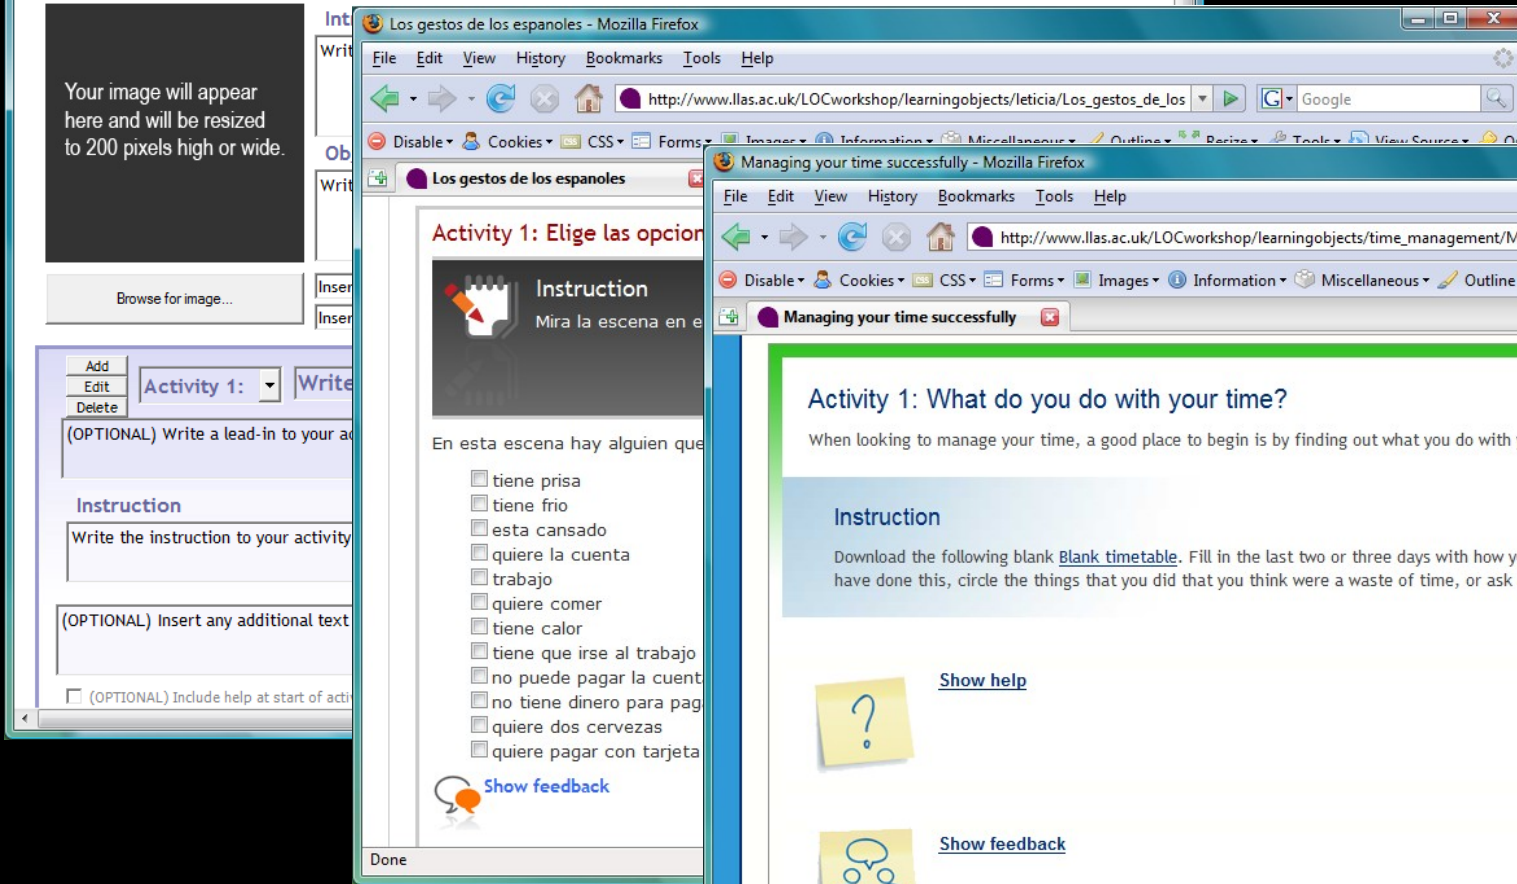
Your image will appear here and will be resized to 200 pixels high or wide.

Browse for image...

Int
Writ
Ob
Writ
Inser
Inser

Add
Edit
Delete
Activity 1:
Write
(OPTIONAL) Write a lead-in to your ac

Instruction
Write the instruction to your activity

(OPTIONAL) Insert any additional text

(OPTIONAL) Include help at start of acti

Los gestos de los espanoles - Mozilla Firefox
File Edit View History Bookmarks Tools Help
http://www.llas.ac.uk/LOCworkshop/learningobjects/leticia/Los_gestos_de_los
Google
Disable Cookies CSS Forms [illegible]
Los gestos de los espanoles

Activity 1: Elige las opcion
Instruction
Mira la escena en e

En esta escena hay alguien que
tiene prisa
tiene frio
esta cansado
quiere la cuenta
trabajo
quiere comer
tiene calor
tiene que irse al trabajo
no puede pagar la cuent
no tiene dinero para pag
quiere dos cervezas
quiere pagar con tarjeta
Show feedback
Done

Managing your time successfully - Mozilla Firefox
File Edit View History Bookmarks Tools Help
http://www.llas.ac.uk/LOCworkshop/learningobjects/time_management/M
Disable Cookies CSS Forms Images Information Miscellaneous Outline
Managing your time successfully

Activity 1: What do you do with your time?
When looking to manage your time, a good place to begin is by finding out what you do with

Instruction
Download the following blank Blank timetable. Fill in the last two or three days with how y have done this, circle the things that you did that you think were a waste of time, or ask

?
Show help

Show feedback